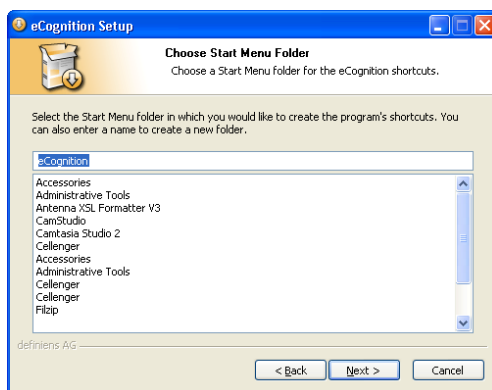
eCognition Setup

Choose Start Menu Folder

Choose a Start Menu folder for the eCognition shortcuts.

Select the Start Menu folder in which you would like to create the program's shortcuts. You can also enter a name to create a new folder.

eCognition

Accessories
Administrative Tools
Antenna XSL Formatter V3
CamStudio
Camtasia Studio 2
Cellenger
Accessories
Administrative Tools
Cellenger
Cellenger
Filzip

definiens AG

< Back
Next >
Cancel